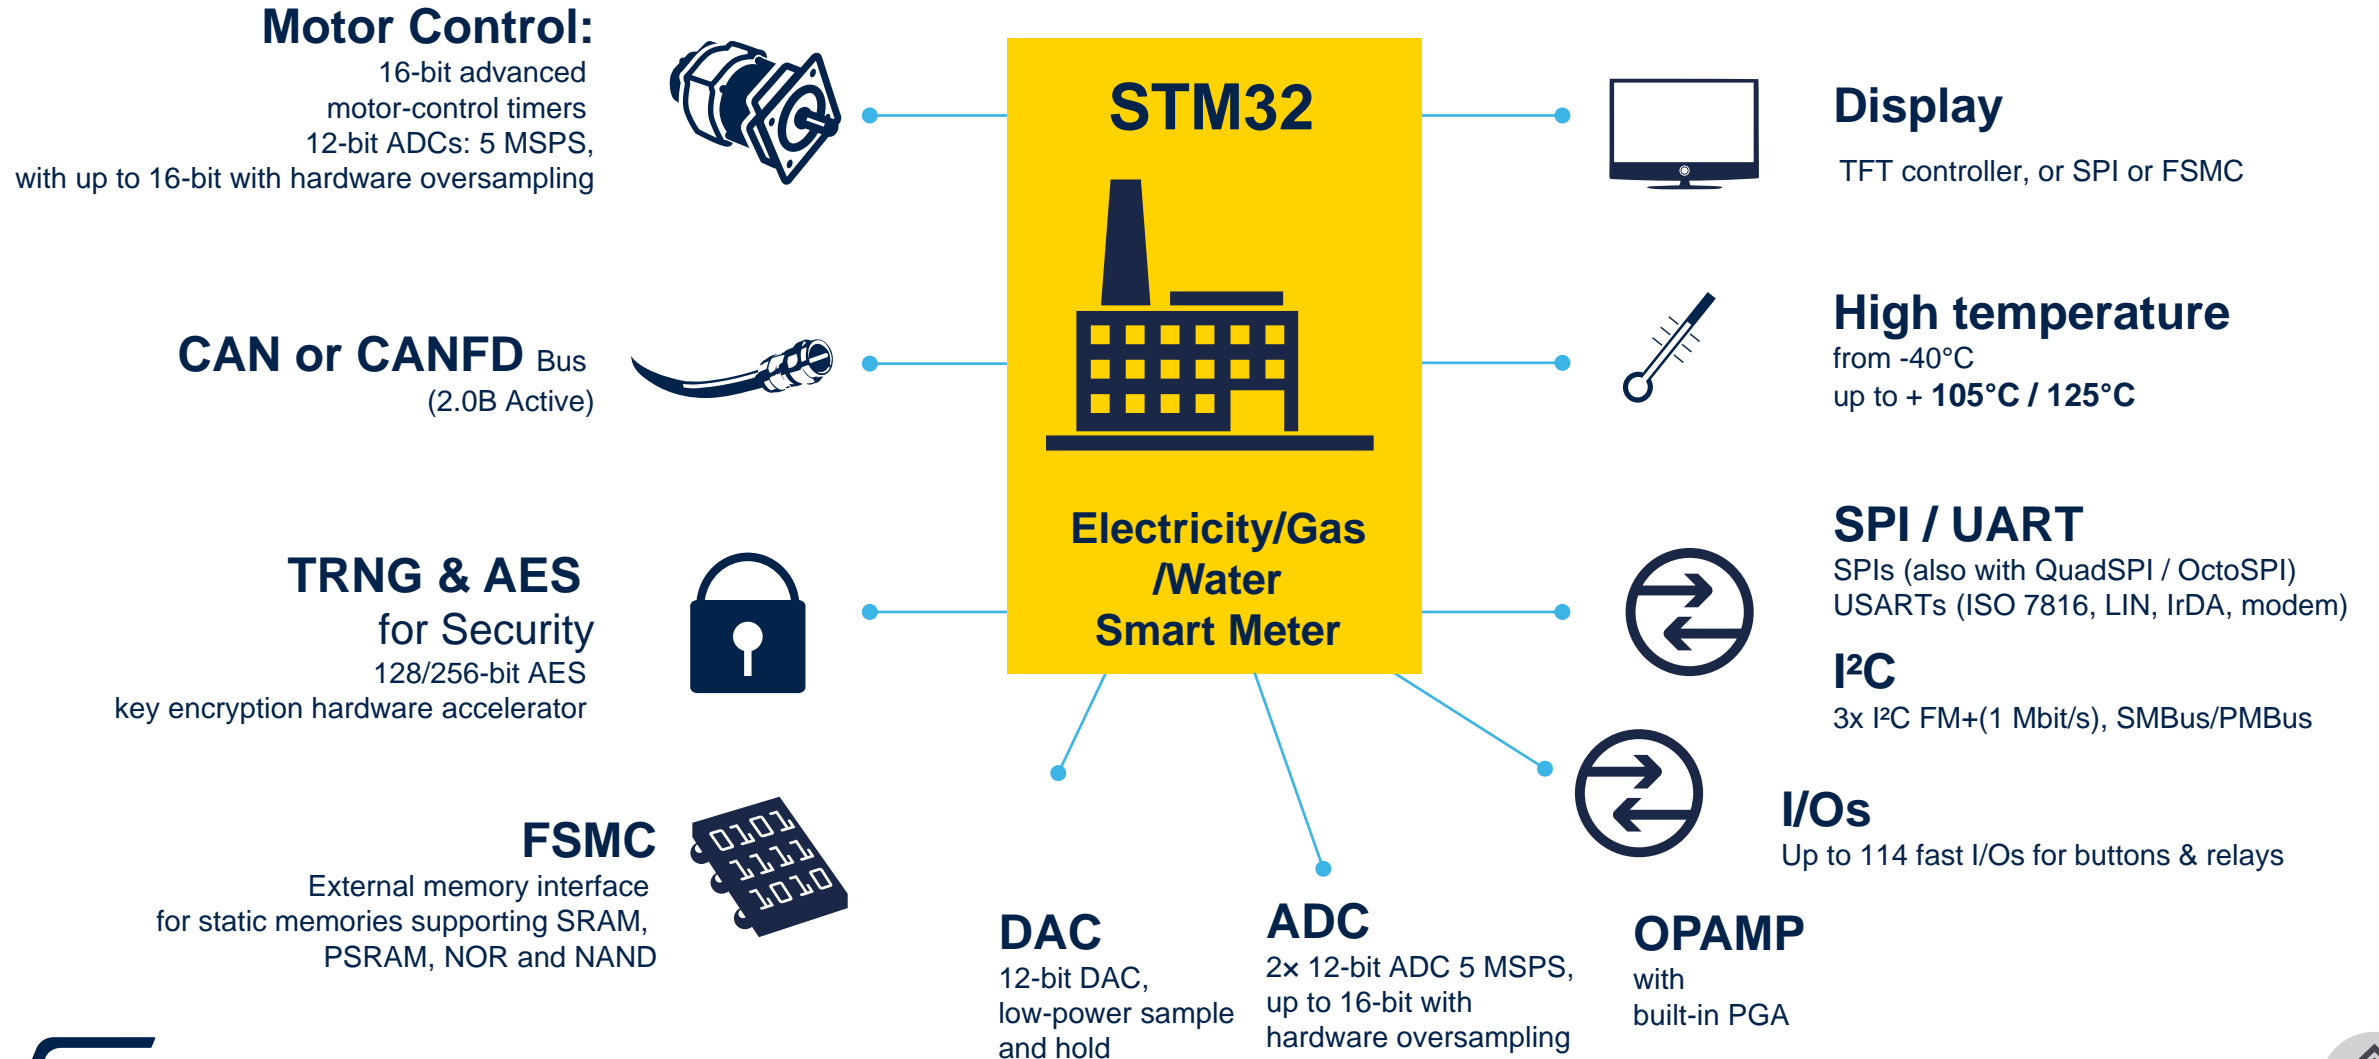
Motor Control:
16-bit advanced motor-control timers
12-bit ADCs: 5 MSPS, with up to 16-bit with hardware oversampling

CAN or CANFD Bus
(2.0B Active)

TRNG & AES
for Security
128/256-bit AES key encryption hardware accelerator

FSMC
External memory interface for static memories supporting SRAM, PSRAM, NOR and NAND

STM32

Electricity/Gas /Water Smart Meter

Display
TFT controller, or SPI or FSMC

High temperature
from -40°C
up to + 105°C / 125°C

SPI / UART
SPIs (also with QuadSPI / OctoSPI)
USARTs (ISO 7816, LIN, IrDA, modem)

I²C
3x I²C FM+(1 Mbit/s), SMBus/PMBus

I/Os
Up to 114 fast I/Os for buttons & relays

DAC
12-bit DAC, low-power sample and hold

ADC
2× 12-bit ADC 5 MSPS, up to 16-bit with hardware oversampling

OPAMP
with built-in PGA

0101
1111
1010